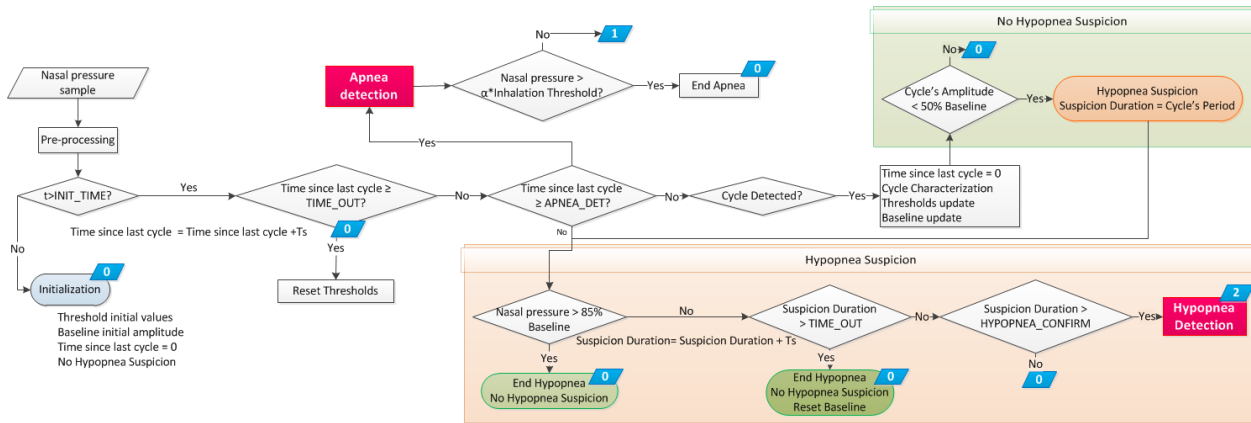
No Hypopnea Suspicion

Nasal pressure sample

Pre-processing

t>INIT_TIME?

Yes

No

Initialization

0

Threshold initial values
Baseline initial amplitude
Time since last cycle = 0
No Hypopnea Suspicion

Time since last cycle ≥ TIME_OUT?

Yes

0

Reset Thresholds

Time since last cycle = Time since last cycle +Ts

No

Time since last cycle ≥ APNEA_DET?

Yes

Apnea detection

No

1

Nasal pressure > α*Inhalation Threshold?

Yes

End Apnea

0

No

Cycle Detected?

Yes

Time since last cycle = 0
Cycle Characterization
Thresholds update
Baseline update

No

0

Cycle's Amplitude < 50% Baseline

Yes

Hypopnea Suspicion
Suspicion Duration = Cycle's Period

No

Hypopnea Suspicion

Nasal pressure > 85% Baseline

No

Yes

End Hypopnea
No Hypopnea Suspicion

0

Suspicion Duration= Suspicion Duration + Ts

Suspicion Duration > TIME_OUT

Yes

End Hypopnea
No Hypopnea Suspicion
Reset Baseline

0

No

Suspicion Duration > HYPOPNEA_CONFIRM

No

0

Yes

Hypopnea Detection

2